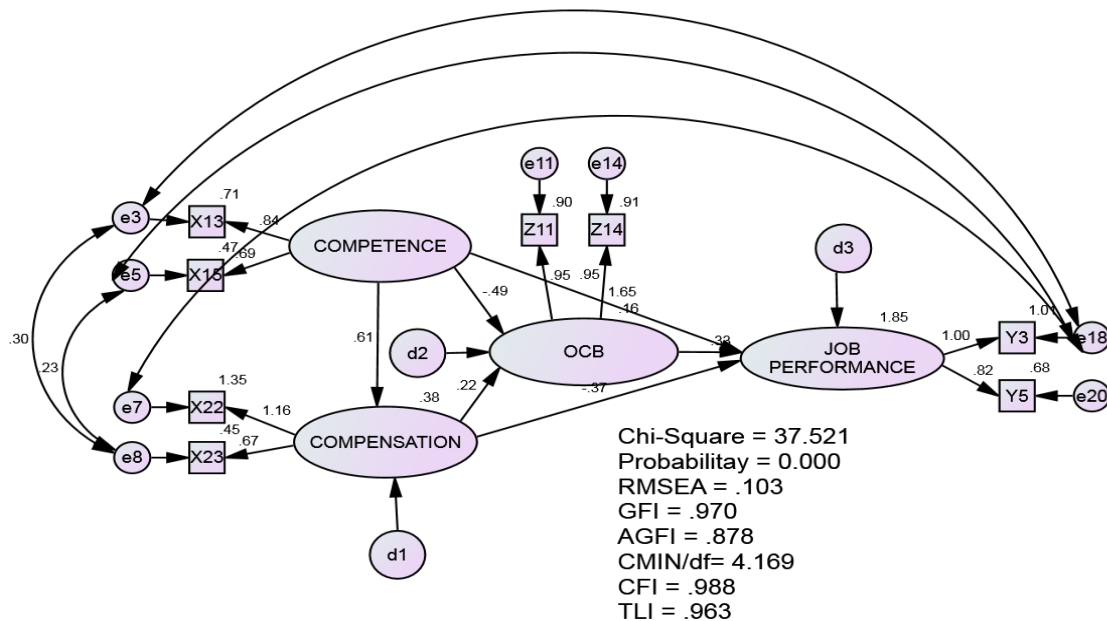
e11
e14
.90
.91
Z11
Z14
.71
e3
X13
.84
COMPETENCE
.47
.69
e5
X15
d3
.95
.95
1.65
-.49
.46
1.85
1.01
.30
.61
.33
1.00
Y3
e18
.23
d2
OCB
JOB PERFORMANCE
1.35
.82
.68
.38
.22
-.37
e7
X22
1.16
Y5
e20
.45
.67
e8
X23
COMPENSATION
Chi-Square = 37.521
Probabilitay = 0.000
RMSEA = .103
GFI = .970
AGFI = .878
CMIN/df= 4.169
CFI = .988
TLI = .963
d1